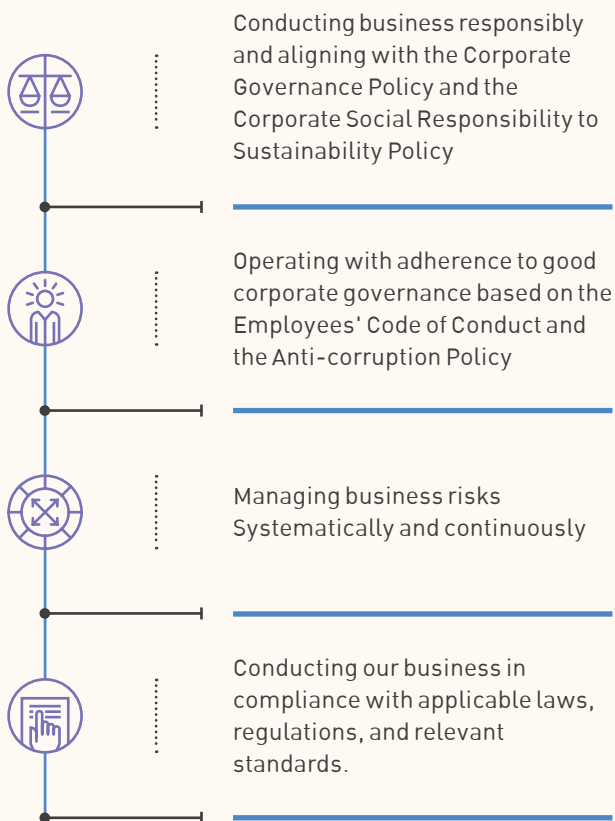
Conducting business responsibly and aligning with the Corporate Governance Policy and the Corporate Social Responsibility to Sustainability Policy

Operating with adherence to good corporate governance based on the Employees' Code of Conduct and the Anti-corruption Policy

Managing business risks Systematically and continuously

Conducting our business in compliance with applicable laws, regulations, and relevant standards.